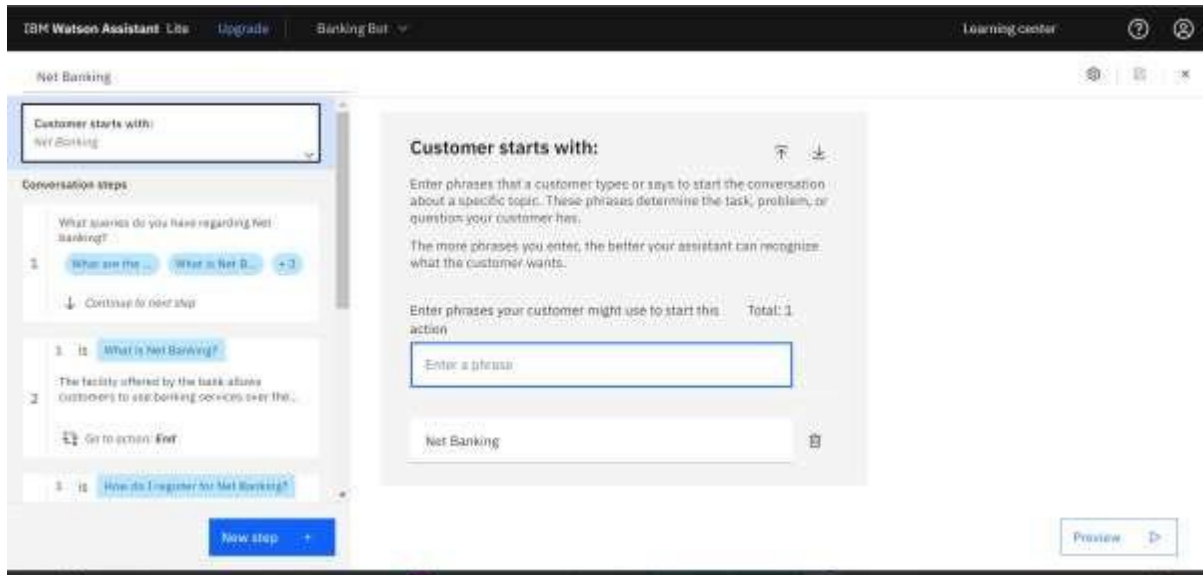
IBM Watson Assistant Lite Upgrade Banking Bot

Learning center

Net Banking

Customer starts with:
Net Banking

Conversation steps

What queries do you have regarding Net banking?
1 What are the ... What is Net B... +3
Continue to next step

1 is What is Net Banking?
2 The facility offered by the bank allows customers to use banking services over the...
Go to action: End

1 is How do I register for Net Banking?

New step +

Customer starts with:

Enter phrases that a customer types or says to start the conversation about a specific topic. These phrases determine the task, problem, or question your customer has.

The more phrases you enter, the better your assistant can recognize what the customer wants.

Enter phrases your customer might use to start this action
Total: 1

Enter a phrase

Net Banking

Preview